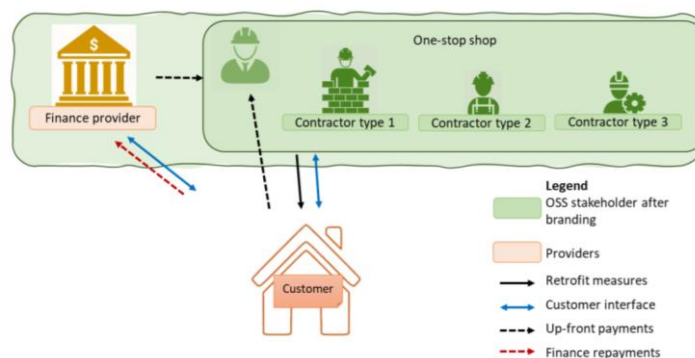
Finance provider

One-stop shop

Contractor type 1

Contractor type 2

Contractor type 3

Customer

Legend

OSS stakeholder after branding

Providers

Retrofit measures

Customer interface

Up-front payments

Finance repayments